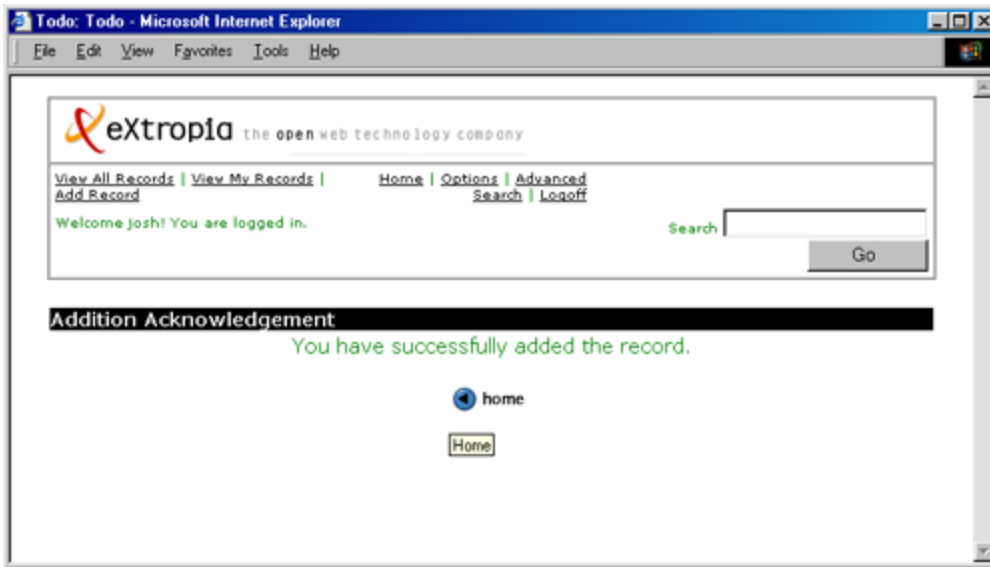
Todo: Todo - Microsoft Internet Explorer

File Edit View Favorites Tools Help

eXtropia the open web technology company

View All Records | View My Records | Add Record

Home | Options | Advanced Search | Logoff

Welcome josh! You are logged in.

Search

Go

Addition Acknowledgement

You have successfully added the record.

home

Home